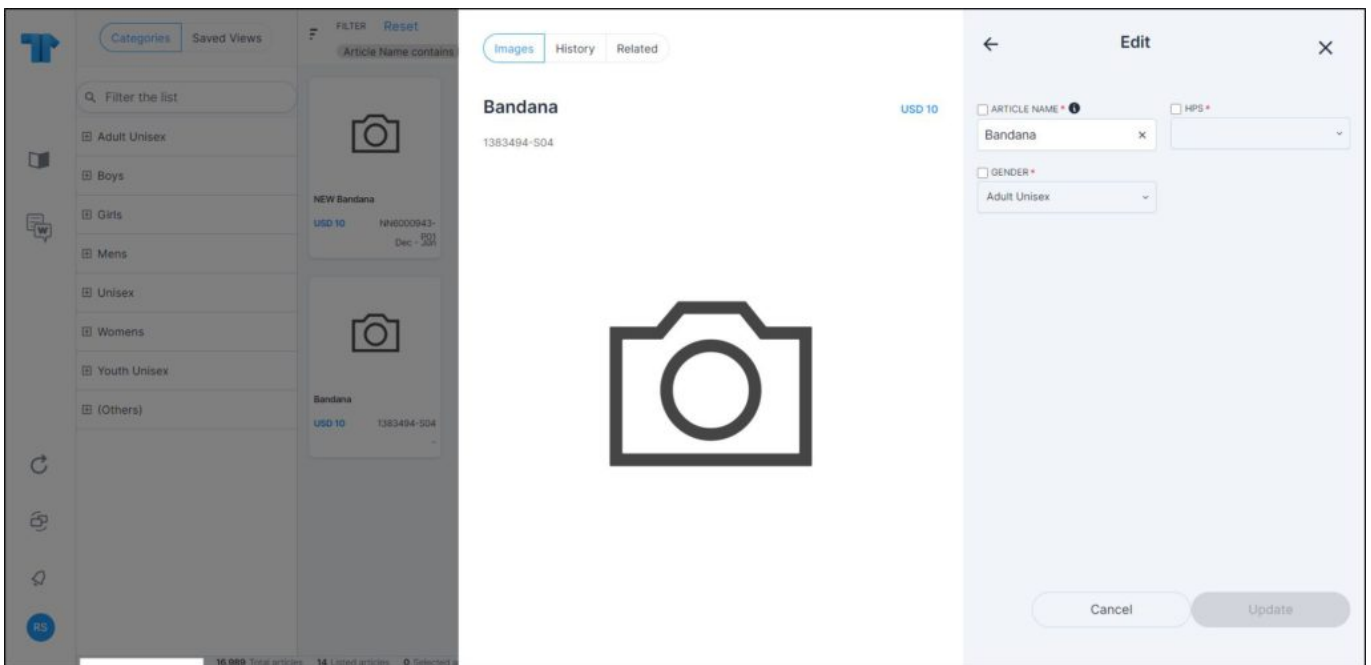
Categories Saved Views

FILTER Reset

Article Name contains

Filter the list

Adult Unisex

Boys

Girls

Mens

Unisex

Womens

Youth Unisex

(Others)

NEW Bandana

USD 10 NN6000943-P01 Dec - 201

Bandana

USD 10 1383494-S04

RS

16,989 Total articles 14 Listed articles 0 Selected

Images History Related

Bandana

USD 10

1383494-S04

Edit

ARTICLE NAME *

Bandana

HPS *

GENDER *

Adult Unisex

Cancel

Update